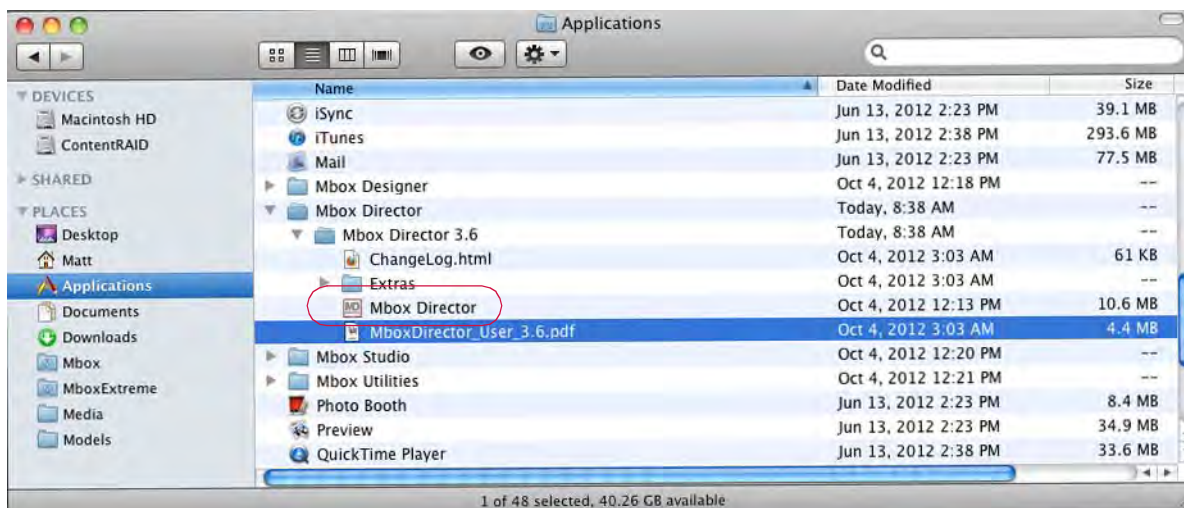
Applications

DEVICES
Macintosh HD
ContentRAID
SHARED
PLACES
Desktop
Matt
Applications
Documents
Downloads
Mbox
MboxExtreme
Media
Models

| Name | Date Modified | Size |
|---|---|---|
| iSync | Jun 13, 2012 2:23 PM | 39.1 MB |
| iTunes | Jun 13, 2012 2:38 PM | 293.6 MB |
| Mail | Jun 13, 2012 2:23 PM | 77.5 MB |
| Mbox Designer | Oct 4, 2012 12:18 PM | -- |
| Mbox Director | Today, 8:38 AM | -- |
| Mbox Director 3.6 | Today, 8:38 AM | -- |
| ChangeLog.html | Oct 4, 2012 3:03 AM | 61 KB |
| Extras | Oct 4, 2012 3:03 AM | -- |
| Mbox Director | Oct 4, 2012 12:13 PM | 10.6 MB |
| MboxDirector_User_3.6.pdf | Oct 4, 2012 3:03 AM | 4.4 MB |
| Mbox Studio | Oct 4, 2012 12:20 PM | -- |
| Mbox Utilities | Oct 4, 2012 12:21 PM | -- |
| Photo Booth | Jun 13, 2012 2:23 PM | 8.4 MB |
| Preview | Jun 13, 2012 2:23 PM | 34.9 MB |
| QuickTime Player | Jun 13, 2012 2:38 PM | 33.6 MB |

1 of 48 selected, 40.26 GB available